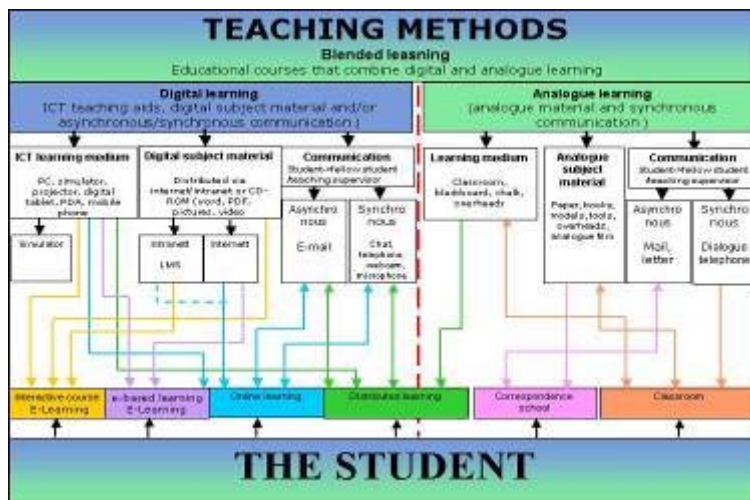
TEACHING METHODS

Blended leasning

Educational courses that combine digital and analogue learning

Digital learning

ICT teaching aids, digital subject material and/or asynchronous/synchronous communication )

Analogue learning

(analogue material and synchronous communication )

ICT learning medium

PC, simulator, projector, digital tablet, PDA, mobile phone

Digital subject material

Distributed via internet/intranet or CD-ROM (word, PDF, pictures, video

Communication

Student-fellow student /teaching supervisor

Asynchronous

E-mail

Synchronous

Chat, telephone, webcam, microphone

Simulator

Intranet

LMS

Internet

Learning medium

Classroom, blackboard, chalk, overheads

Analogue subject material

Paper, books, models, tools, overheads, analogue film

Communication

Student-fellow student /teaching supervisor

Asynchronous

Mail, letter

Synchronous

Dialogue telephone

Interactive course E-Learning

e-based learning E-Learning

Online learning

Distributed learning

Correspondence school

Classroom

THE STUDENT